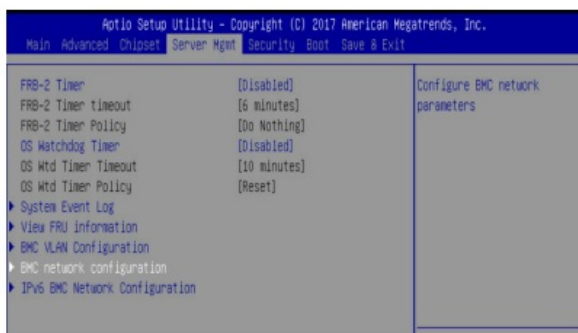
Aptio Setup Utility - Copyright (C) 2017 American Megatrends, Inc.
Main Advanced Chipset Server Mgmt Security Boot Save & Exit

FRB-2 Timer [Disabled]
FRB-2 Timer timeout [6 minutes]
FRB-2 Timer Policy [Do Nothing]
OS Watchdog Timer [Disabled]
OS Wtd Timer Timeout [10 minutes]
OS Wtd Timer Policy [Reset]
▶ System Event Log
▶ View FRU information
▶ BMC VLAN Configuration
▶ BMC network configuration
▶ IPv6 BMC Network Configuration

Configure BMC network parameters